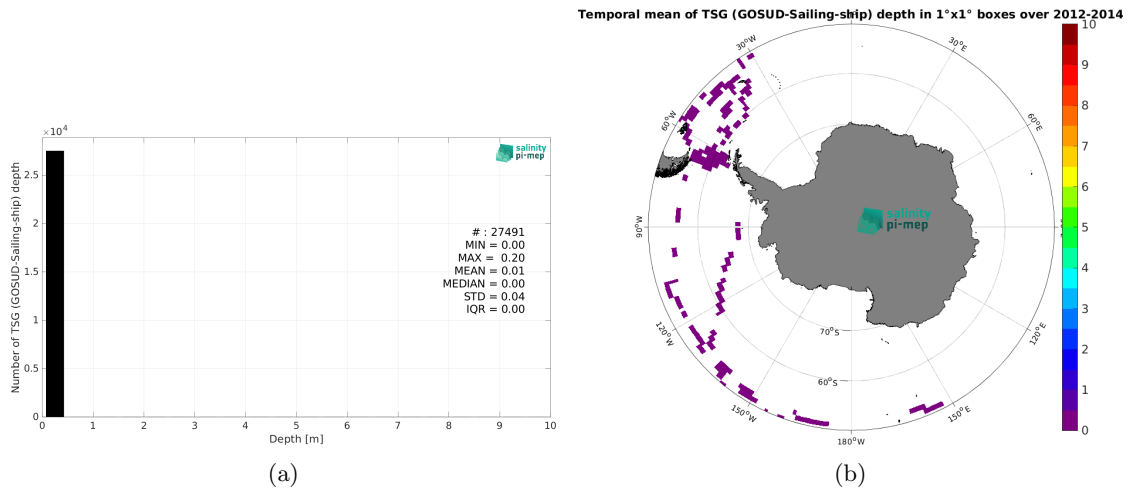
$\times 10^4$

salinity pi-mep

Number of TSG (GOSUD-Sailing-ship) depth

2.5
2
1.5
1
0.5
0

# : 27491
MIN = 0.00
MAX = 0.20
MEAN = 0.01
MEDIAN = 0.00
STD = 0.04
IQR = 0.00

0 1 2 3 4 5 6 7 8 9 10
Depth [m]

(a)

Temporal mean of TSG (GOSUD-Sailing-ship) depth in 1°x1° boxes over 2012-2014

30°W
30°E
60°W
60°E
90°W
90°E
120°W
120°E
150°W
150°E
180°W
70°S
60°S

salinity pi-mep

10
9
8
7
6
5
4
3
2
1
0

(b)